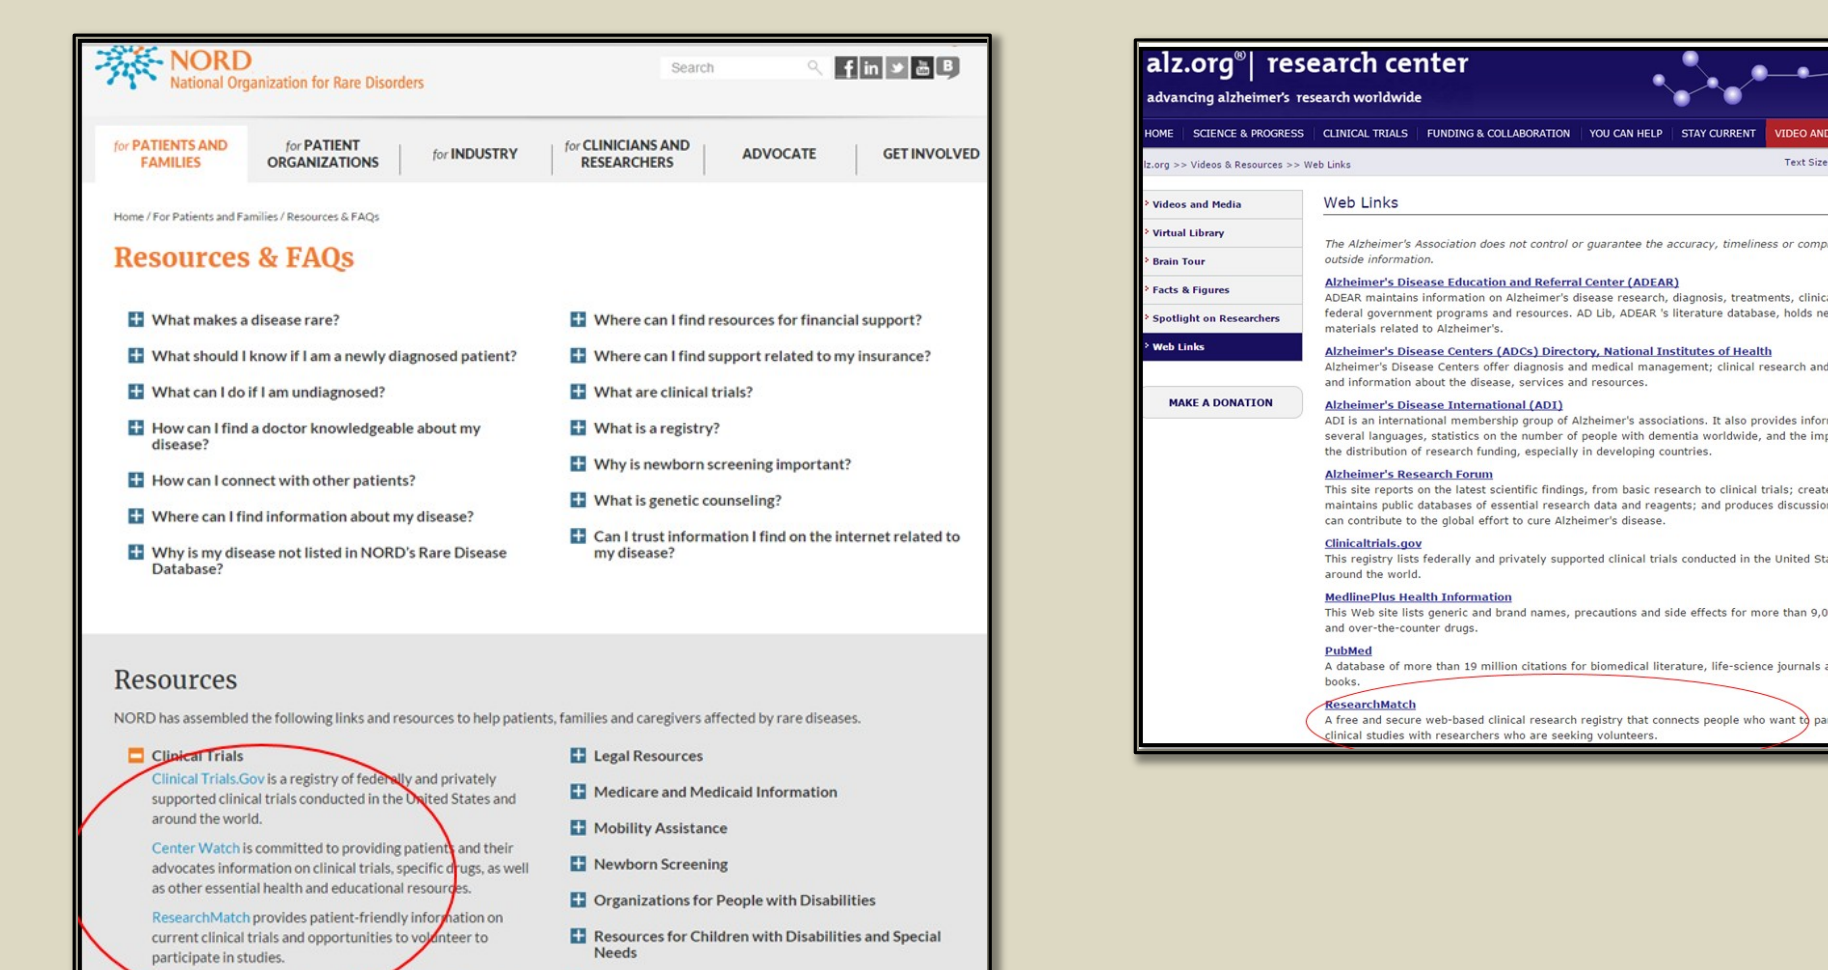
NORD
National Organization for Rare Disorders

Search

for PATIENTS AND FAMILIES | for PATIENT ORGANIZATIONS | for INDUSTRY | for CLINICIANS AND RESEARCHERS | ADVOCATE | GET INVOLVED

Home / For Patients and Families / Resources & FAQs

Resources & FAQs

What makes a disease rare?

What should I know if I am a newly diagnosed patient?

What can I do if I am undiagnosed?

How can I find a doctor knowledgeable about my disease?

How can I connect with other patients?

Where can I find information about my disease?

Why is my disease not listed in NORD's Rare Disease Database?

Where can I find resources for financial support?

Where can I find support related to my insurance?

What are clinical trials?

What is a registry?

Why is newborn screening important?

What is genetic counseling?

Can I trust information I find on the internet related to my disease?

Resources

NORD has assembled the following links and resources to help patients, families and caregivers affected by rare diseases.

Clinical Trials

Clinical Trials.Gov is a registry of federally and privately supported clinical trials conducted in the United States and around the world.

Center Watch is committed to providing patients and their advocates information on clinical trials, specific drugs, as well as other essential health and educational resources.

ResearchMatch provides patient-friendly information on current clinical trials and opportunities to volunteer to participate in studies.

Legal Resources

Medicare and Medicaid Information

Mobility Assistance

Newborn Screening

Organizations for People with Disabilities

Resources for Children with Disabilities and Special Needs

alz.org® | research center
advancing alzheimer's research worldwide

HOME | SCIENCE & PROGRESS | CLINICAL TRIALS | FUNDING & COLLABORATION | YOU CAN HELP | STAY CURRENT | VIDEO AND

lz.org >> Videos & Resources >> Web Links

Text Size

Videos and Media
Virtual Library
Brain Tour
Facts & Figures
Spotlight on Researchers
Web Links

MAKE A DONATION

Web Links

The Alzheimer's Association does not control or guarantee the accuracy, timeliness or comp outside information.

Alzheimer's Disease Education and Referral Center (ADEAR)
ADEAR maintains information on Alzheimer's disease research, diagnosis, treatments, clinic federal government programs and resources. AD Lib, ADEAR 's literature database, holds ne materials related to Alzheimer's.

Alzheimer's Disease Centers (ADCs) Directory, National Institutes of Health
Alzheimer's Disease Centers offer diagnosis and medical management; clinical research and and information about the disease, services and resources.

Alzheimer's Disease International (ADI)
ADI is an international membership group of Alzheimer's associations. It also provides infor several languages, statistics on the number of people with dementia worldwide, and the imp the distribution of research funding, especially in developing countries.

Alzheimer's Research Forum
This site reports on the latest scientific findings, from basic research to clinical trials; create maintains public databases of essential research data and reagents; and produces discussio can contribute to the global effort to cure Alzheimer's disease.

Clinicaltrials.gov
This registry lists federally and privately supported clinical trials conducted in the United St around the world.

MedlinePlus Health Information
This Web site lists generic and brand names, precautions and side effects for more than 9,0 and over-the-counter drugs.

PubMed
A database of more than 19 million citations for biomedical literature, life-science journals a books.

ResearchMatch
A free and secure web-based clinical research registry that connects people who want to pa clinical studies with researchers who are seeking volunteers.